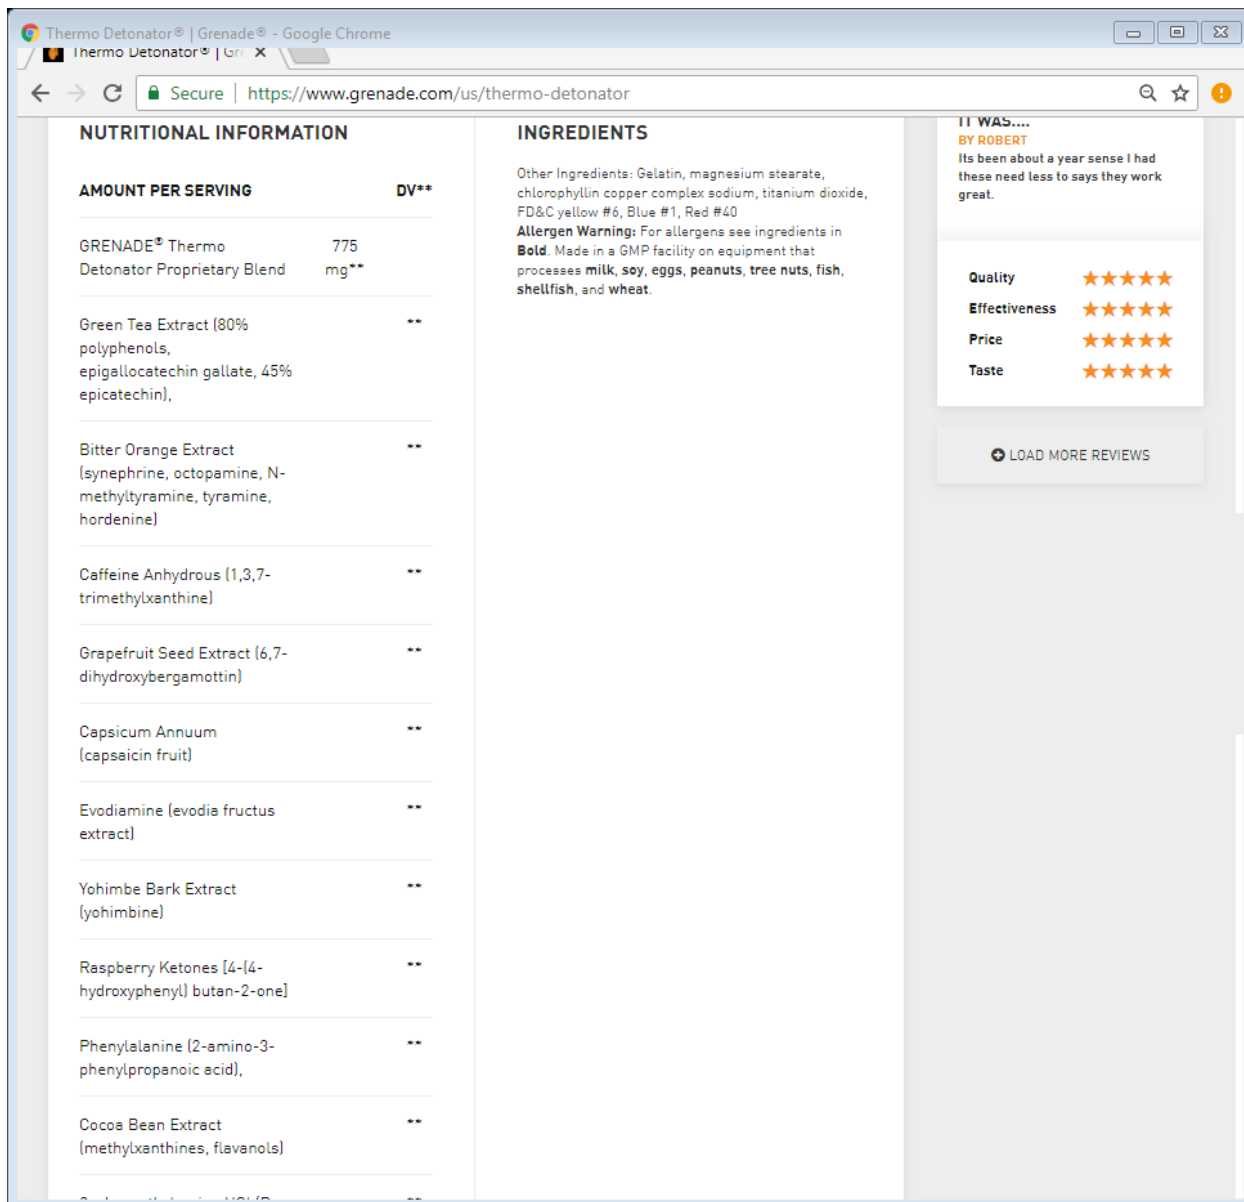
Thermo Detonator® | Grenade® - Google Chrome

Thermo Detonator® | Gr

Secure | https://www.grenade.com/us/thermo-detonator

NUTRITIONAL INFORMATION

| AMOUNT PER SERVING | DV** |
|---|---|
| GRENADE® Thermo Detonator Proprietary Blend | 775 mg** |
| Green Tea Extract (80% polyphenols, epigallocatechin gallate, 45% epicatechin), | ** |
| Bitter Orange Extract (synephrine, octopamine, N-methyltyramine, tyramine, hordenine) | ** |
| Caffeine Anhydrous (1,3,7-trimethylxanthine) | ** |
| Grapefruit Seed Extract (6,7-dihydroxybergamottin) | ** |
| Capsicum Annuum (capsaicin fruit) | ** |
| Evodiamine (evodia fructus extract) | ** |
| Yohimbe Bark Extract (yohimbine) | ** |
| Raspberry Ketones [4-(4-hydroxyphenyl) butan-2-one] | ** |
| Phenylalanine (2-amino-3-phenylpropanoic acid), | ** |
| Cocoa Bean Extract (methylxanthines, flavanols) | ** |

INGREDIENTS

Other Ingredients: Gelatin, magnesium stearate, chlorophyllin copper complex sodium, titanium dioxide, FD&C yellow #6, Blue #1, Red #40
Allergen Warning: For allergens see ingredients in Bold. Made in a GMP facility on equipment that processes milk, soy, eggs, peanuts, tree nuts, fish, shellfish, and wheat.

IT WAS....
BY ROBERT
Its been about a year sense I had these need less to says they work great.

Quality ★★★★★
Effectiveness ★★★★★
Price ★★★★★
Taste ★★★★★

LOAD MORE REVIEWS